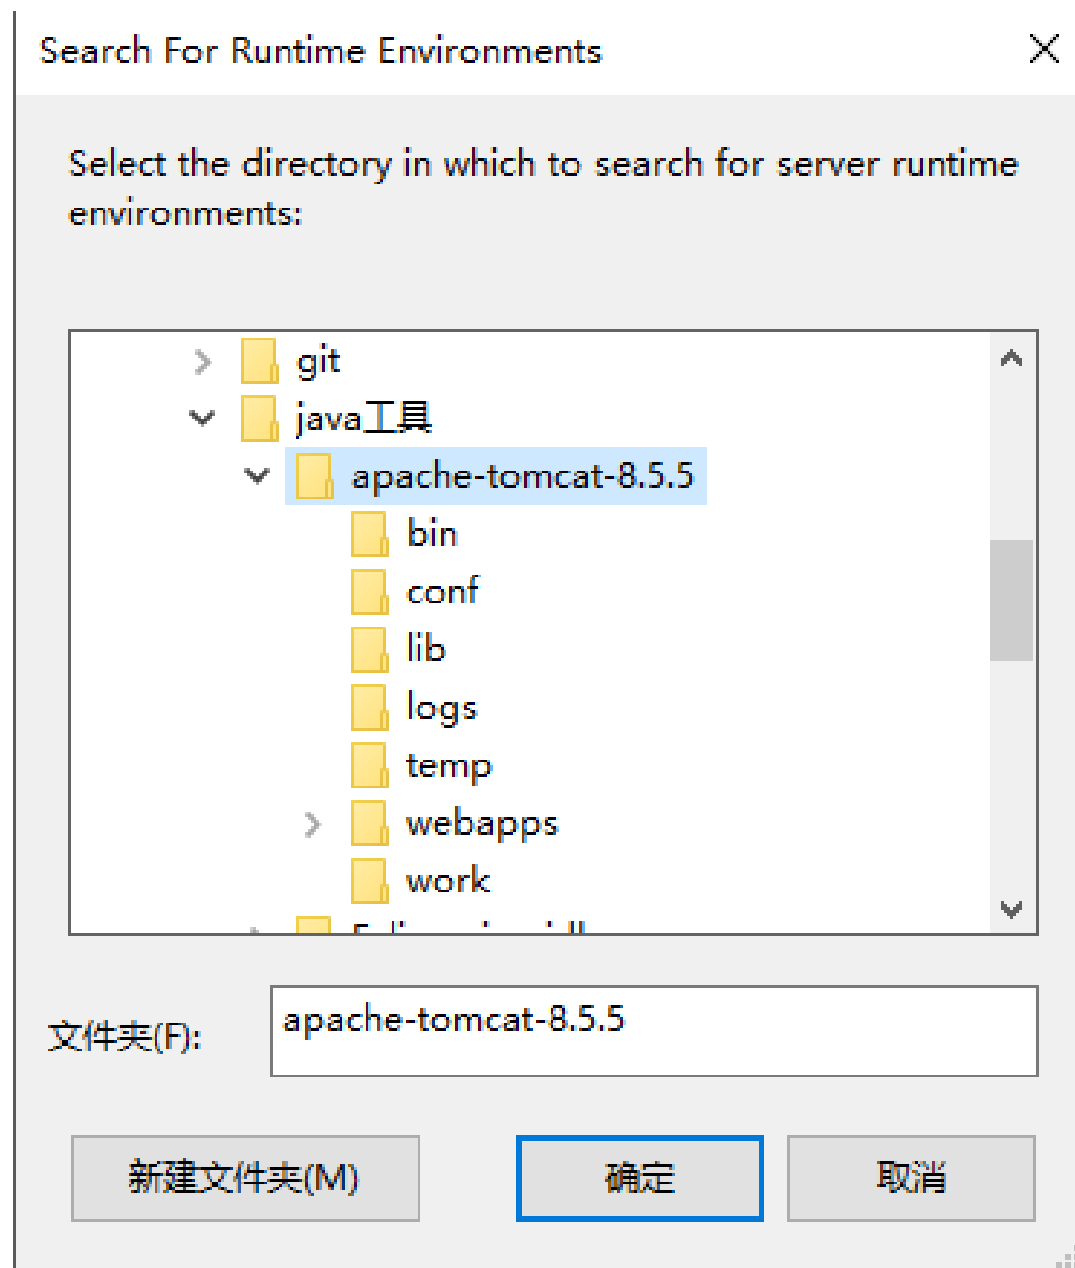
Search For Runtime Environments

Select the directory in which to search for server runtime environments:

git
java工具
apache-tomcat-8.5.5
bin
conf
lib
logs
temp
webapps
work
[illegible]

文件夹(F):
apache-tomcat-8.5.5

新建文件夹(M)
确定
取消